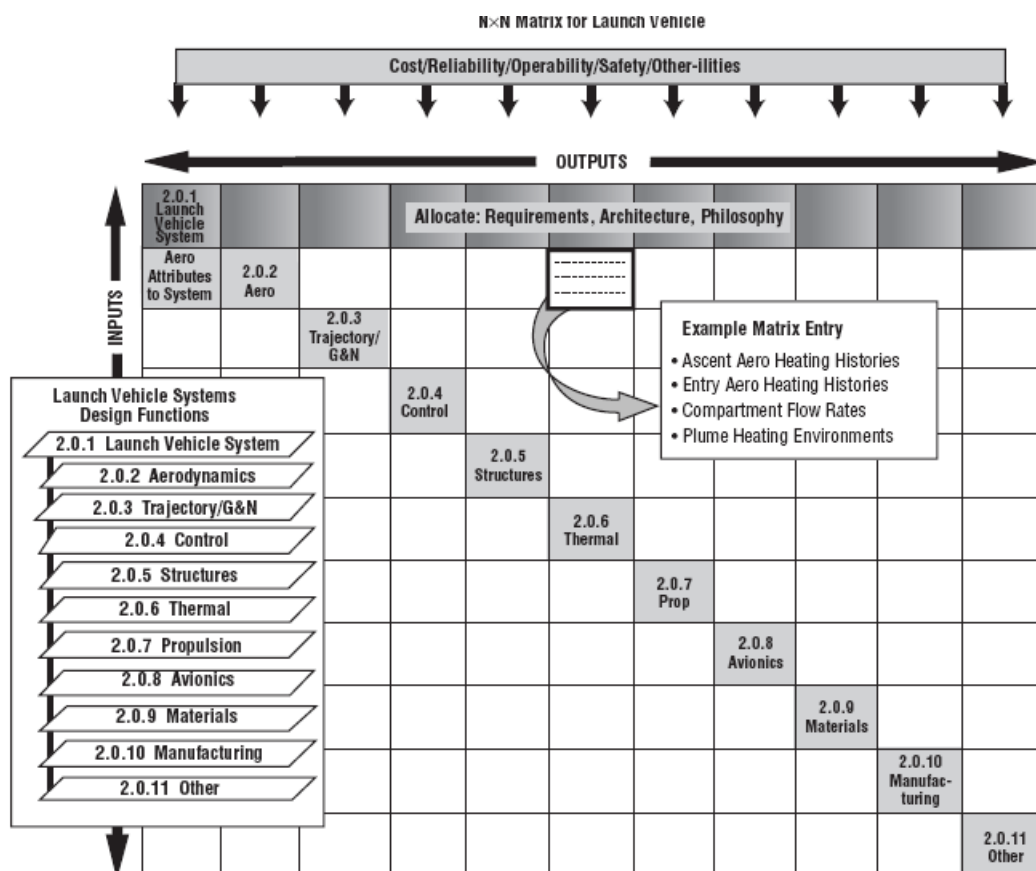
N×N Matrix for Launch Vehicle

Cost/Reliability/Operability/Safety/Other-ilities

OUTPUTS

INPUTS

2.0.1 Launch Vehicle System

Allocate: Requirements, Architecture, Philosophy

Aero Attributes to System

2.0.2 Aero

2.0.3 Trajectory/ G&N

Example Matrix Entry
• Ascent Aero Heating Histories
• Entry Aero Heating Histories
• Compartment Flow Rates
• Plume Heating Environments

2.0.4 Control

2.0.5 Structures

2.0.6 Thermal

2.0.7 Prop

2.0.8 Avionics

2.0.9 Materials

2.0.10 Manufac-turing

2.0.11 Other

Launch Vehicle Systems Design Functions
2.0.1 Launch Vehicle System
2.0.2 Aerodynamics
2.0.3 Trajectory/G&N
2.0.4 Control
2.0.5 Structures
2.0.6 Thermal
2.0.7 Propulsion
2.0.8 Avionics
2.0.9 Materials
2.0.10 Manufacturing
2.0.11 Other